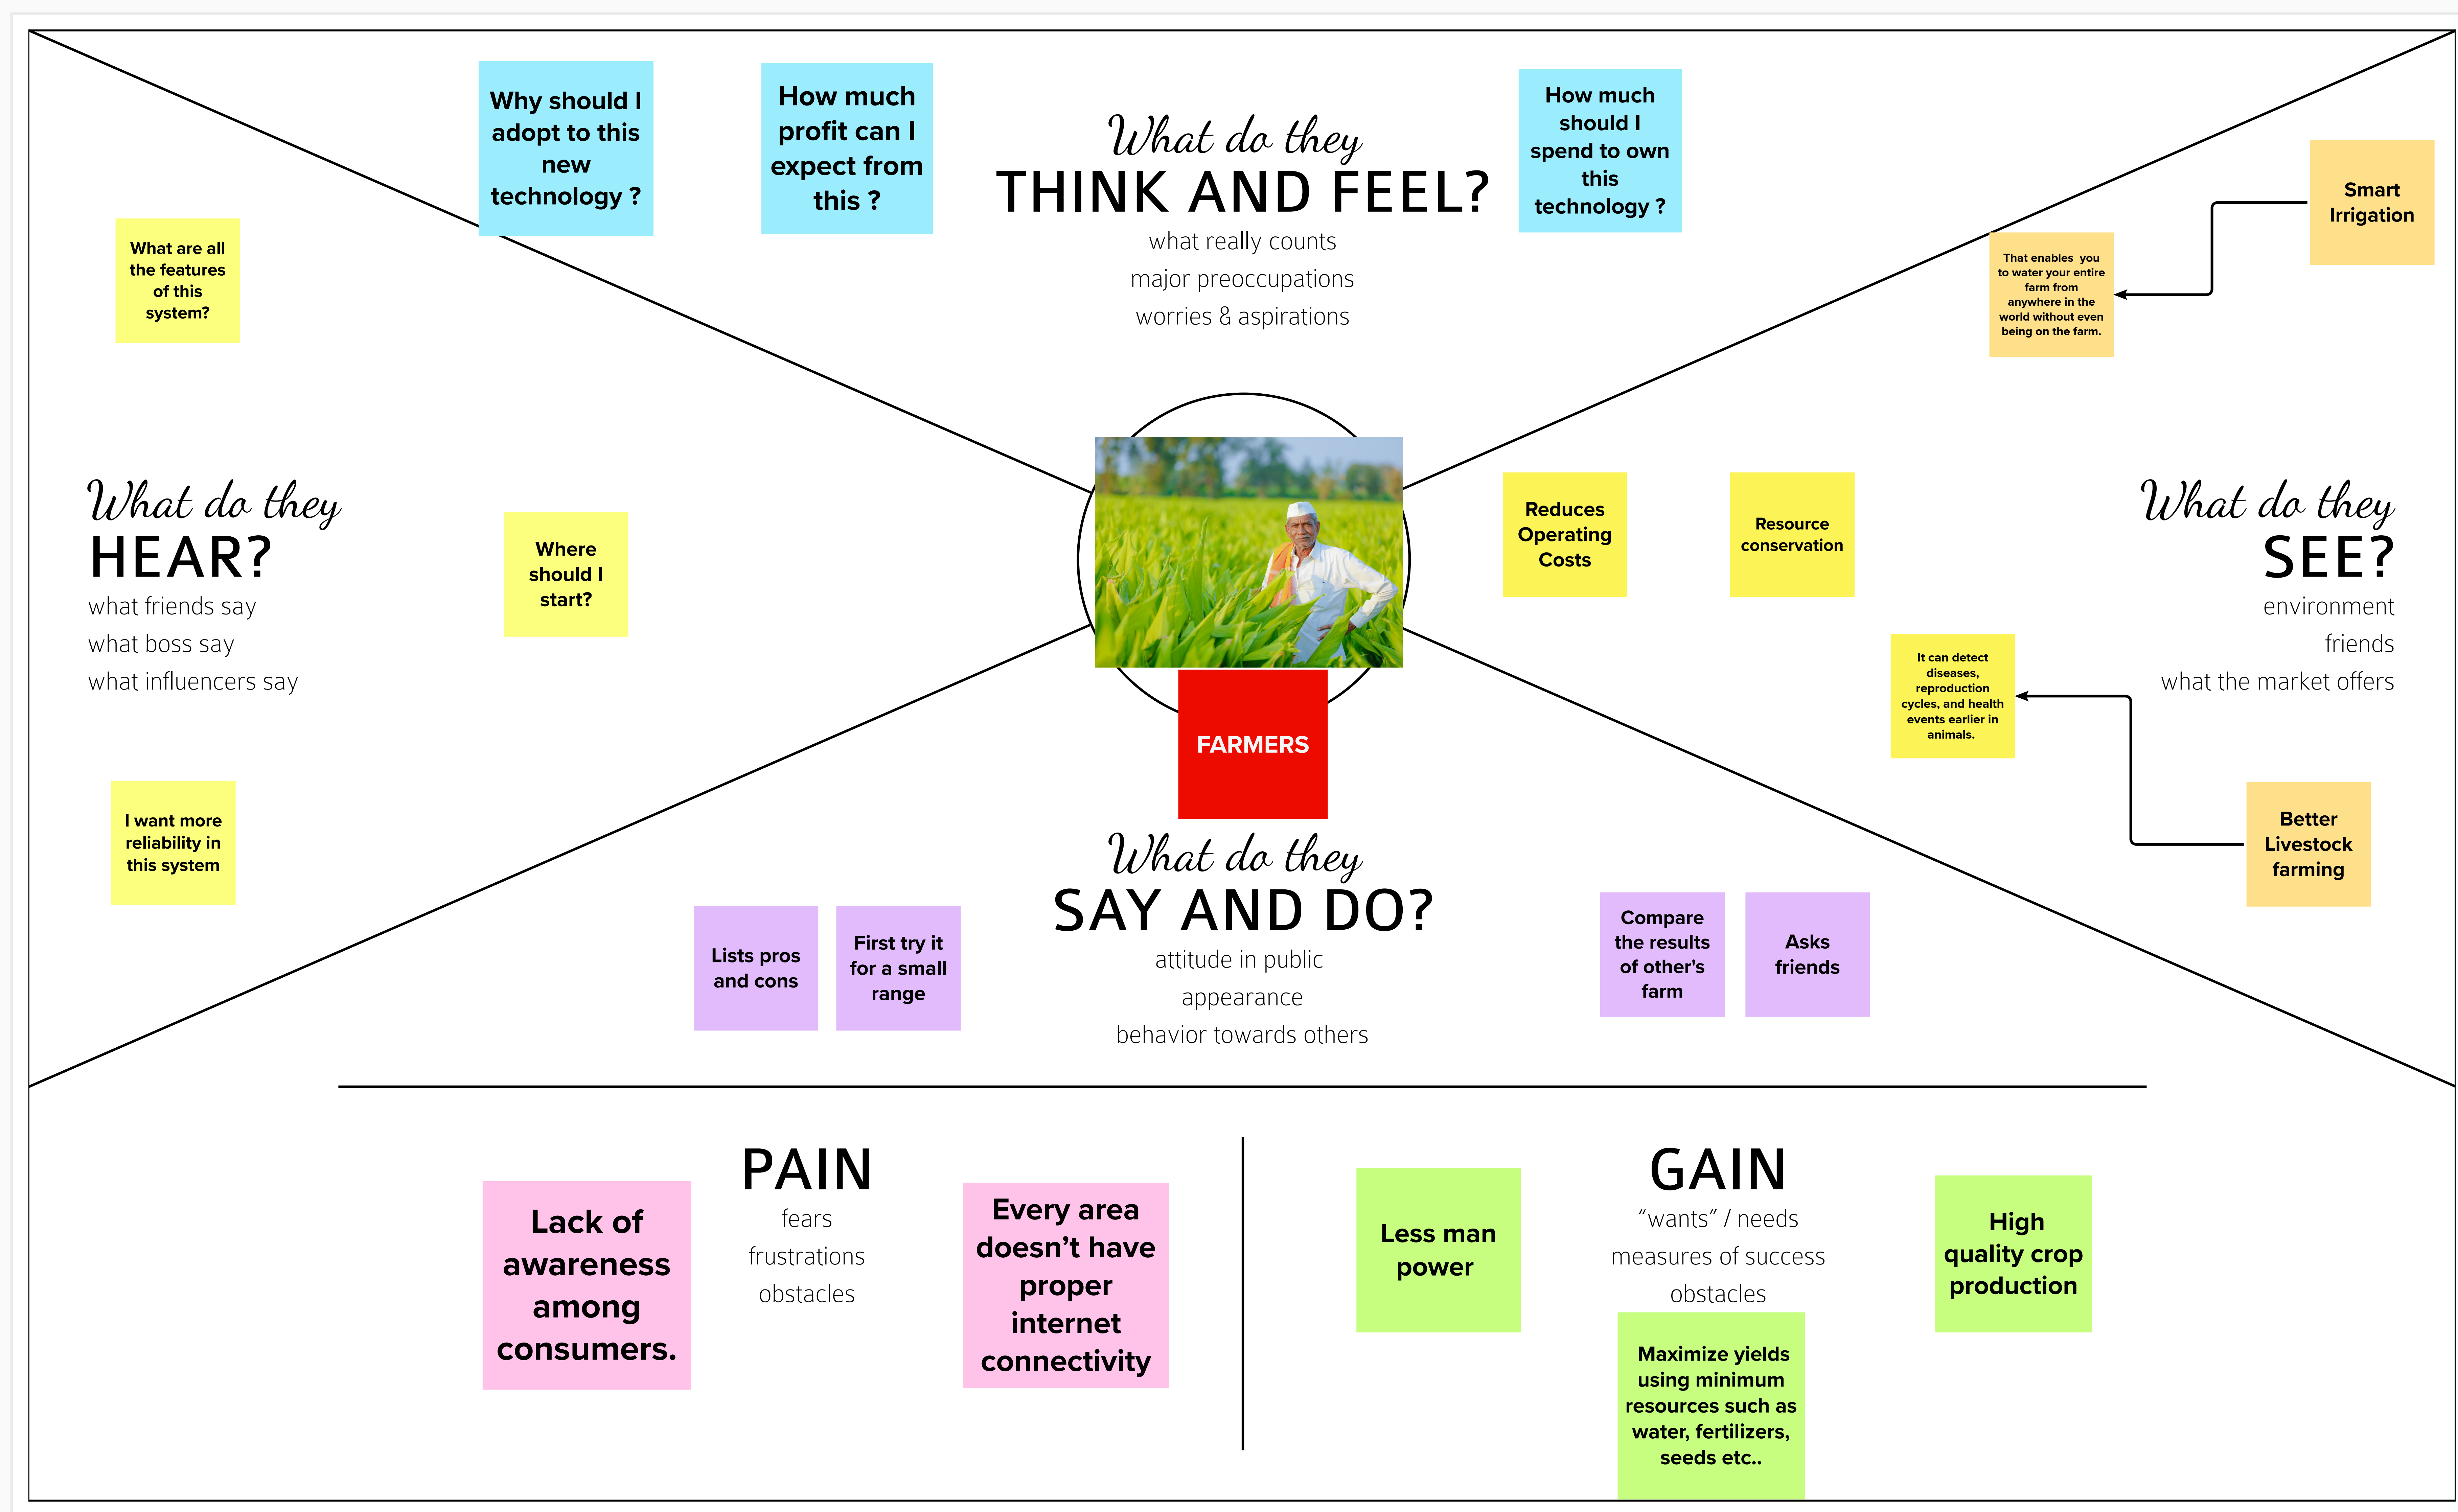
Why should I adopt to this new technology ?

How much profit can I expect from this ?

What do they
THINK AND FEEL?
what really counts
major preoccupations
worries & aspirations

How much should I spend to own this technology ?

Smart Irrigation

That enables you to water your entire farm from anywhere in the world without even being on the farm.

What are all the features of this system?

What do they
HEAR?
what friends say
what boss say
what influencers say

Where should I start?

Reduces Operating Costs

Resource conservation

What do they
SEE?
environment
friends
what the market offers

It can detect diseases, reproduction cycles, and health events earlier in animals.

FARMERS

I want more reliability in this system

Better Livestock farming

What do they
SAY AND DO?
attitude in public
appearance
behavior towards others

Lists pros and cons

First try it for a small range

Compare the results of other's farm

Asks friends

Lack of awareness among consumers.

PAIN
fears
frustrations
obstacles

Every area doesn't have proper internet connectivity

Less man power

GAIN
"wants" / needs
measures of success
obstacles

High quality crop production

Maximize yields using minimum resources such as water, fertilizers, seeds etc..